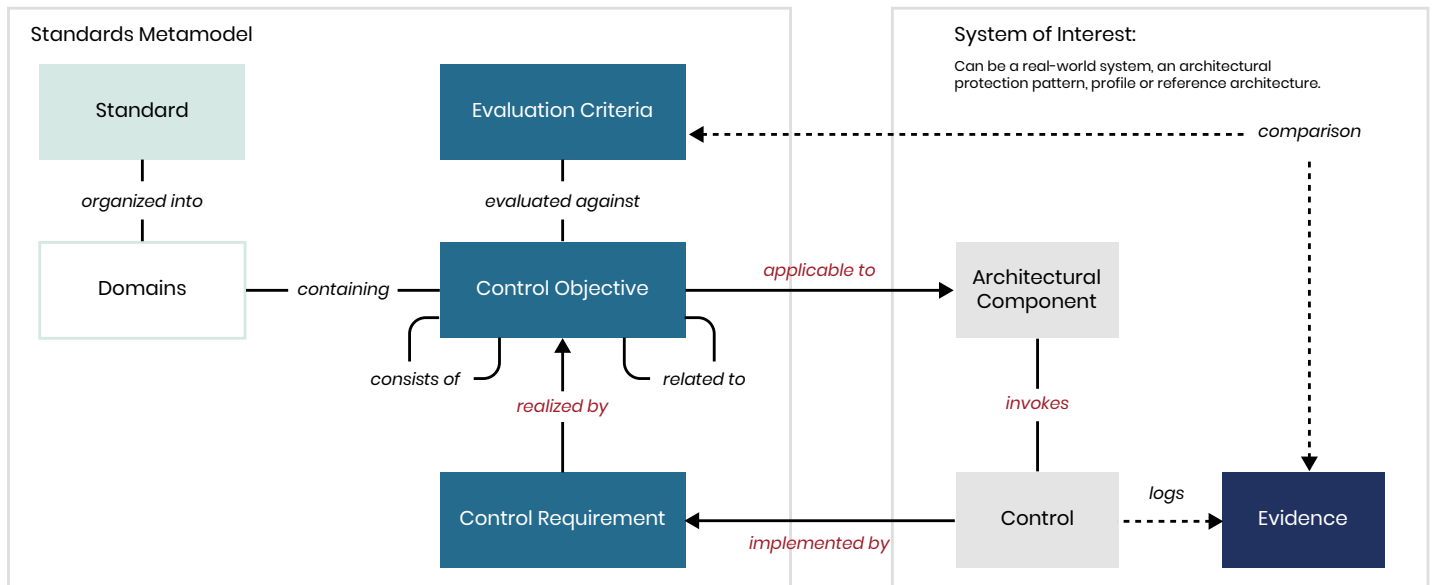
Standards Metamodel

Standard

organized into

Domains

containing

Evaluation Criteria

evaluated against

Control Objective

consists of

related to

realized by

Control Requirement

implemented by

applicable to

System of Interest:

Can be a real-world system, an architectural protection pattern, profile or reference architecture.

comparison

Architectural Component

invokes

Control

logs

Evidence